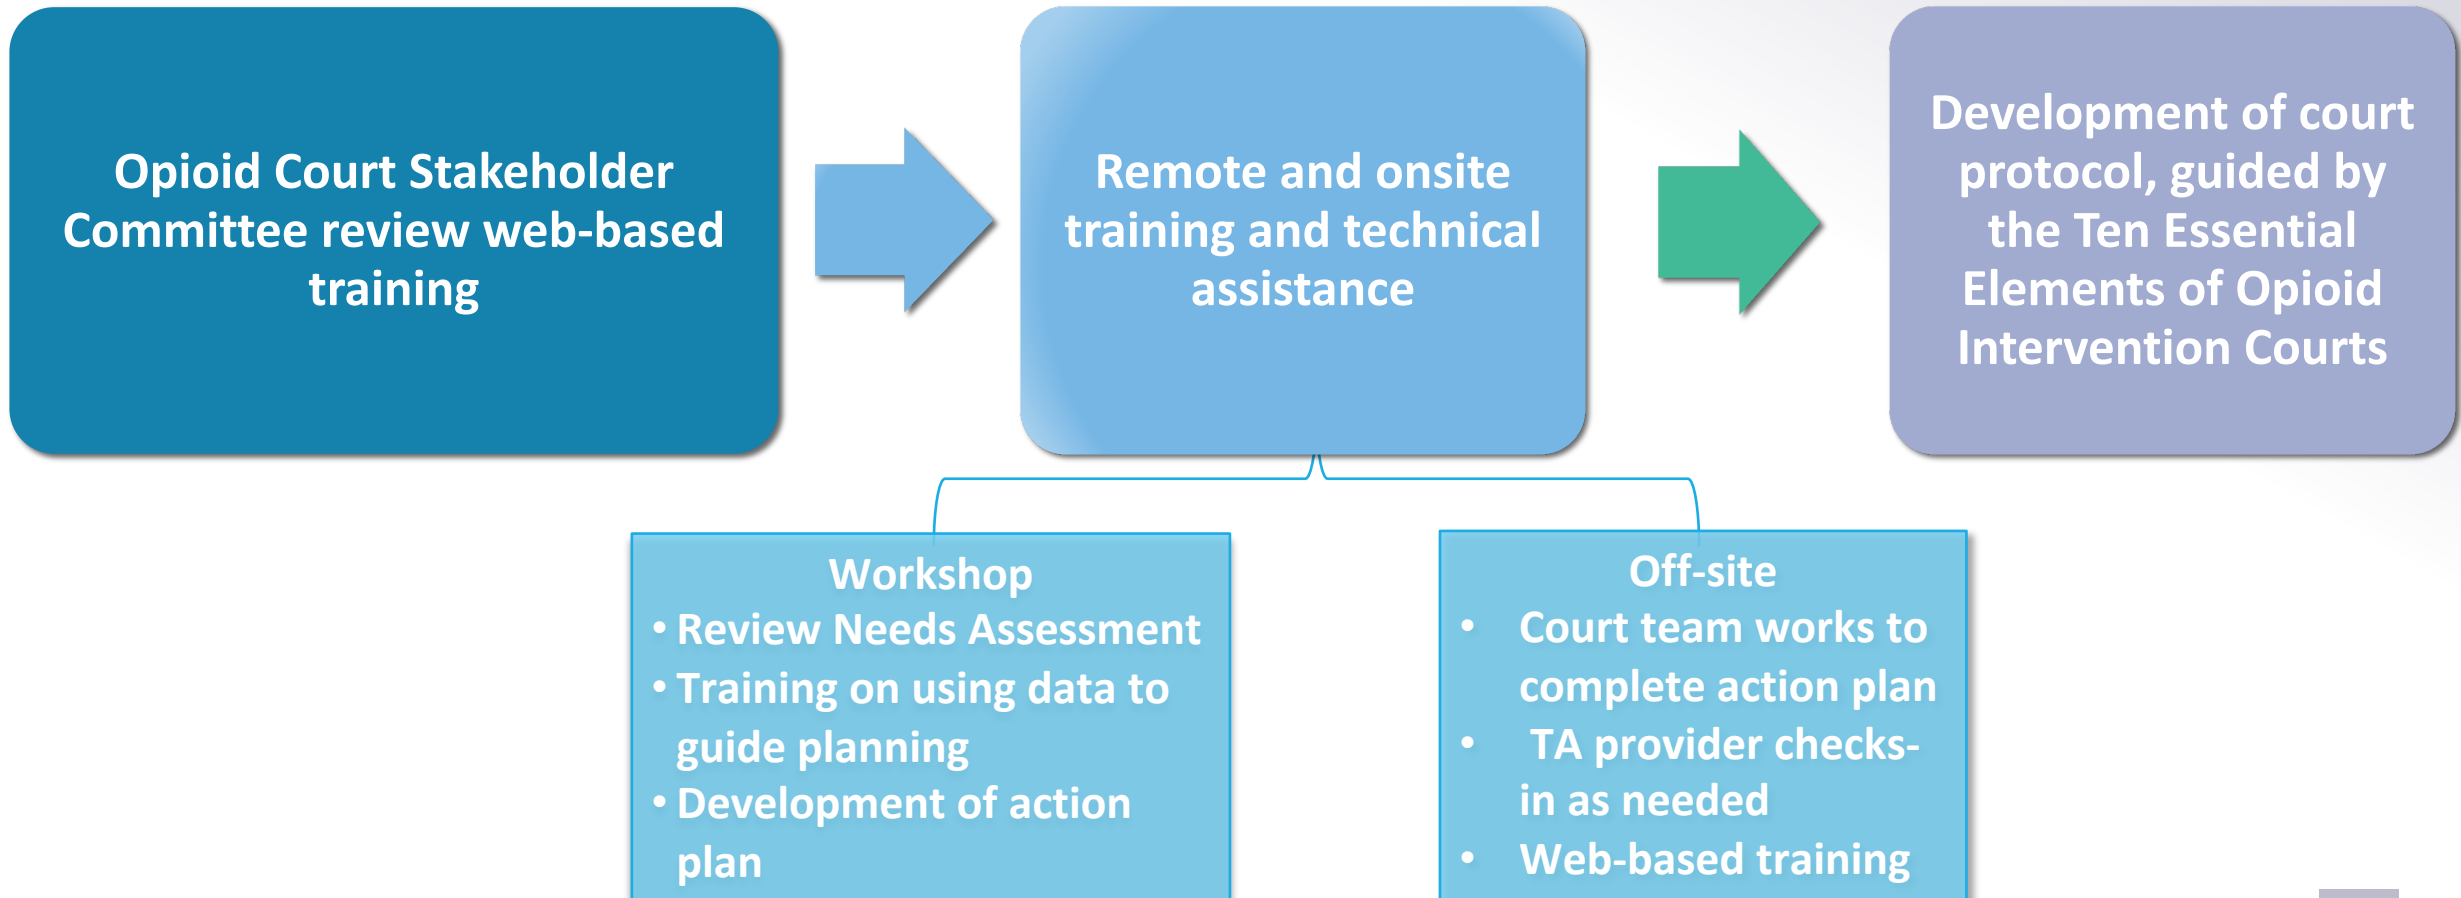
Opioid Court Stakeholder Committee review web-based training

Remote and onsite training and technical assistance

Development of court protocol, guided by the Ten Essential Elements of Opioid Intervention Courts

Workshop
• Review Needs Assessment
• Training on using data to guide planning
• Development of action plan

Off-site
• Court team works to complete action plan
• TA provider checks-in as needed
• Web-based training